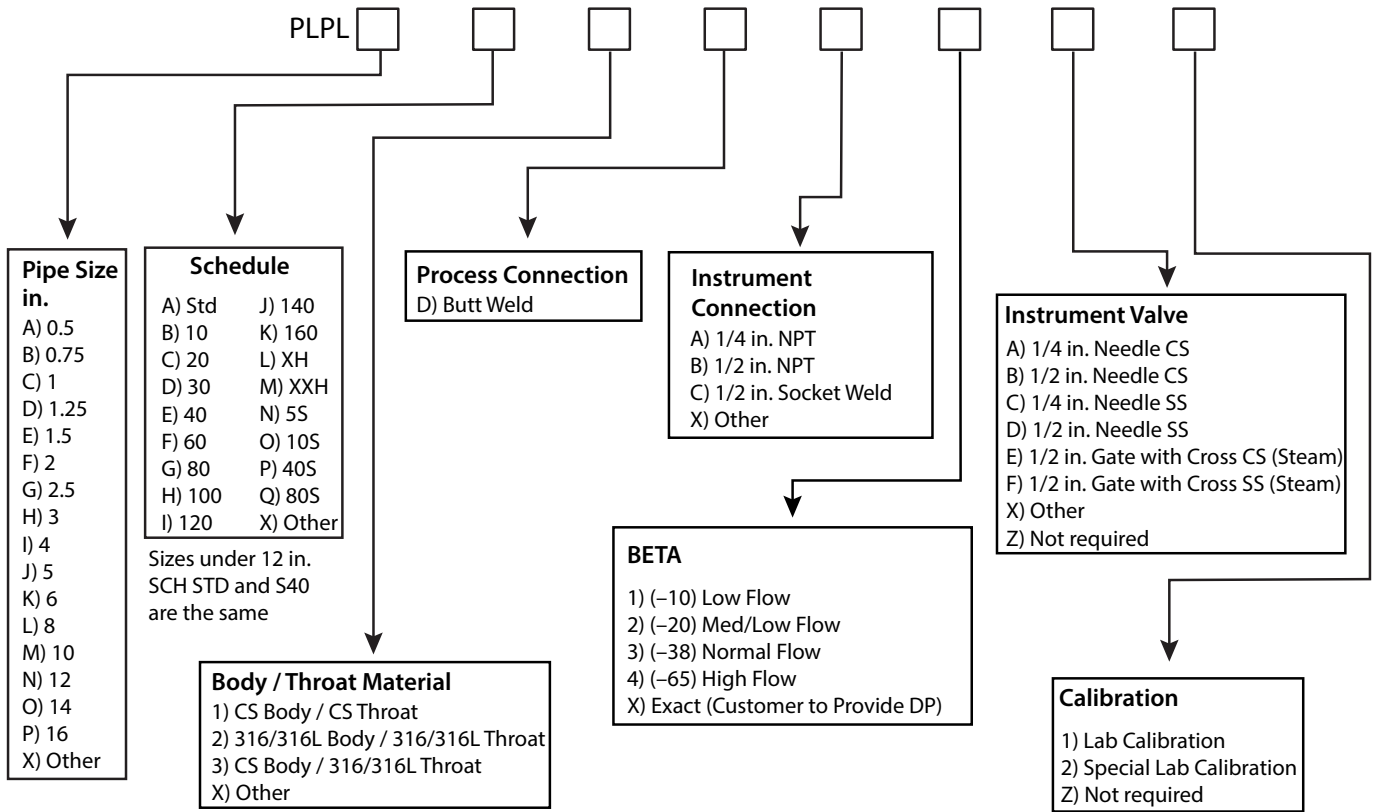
PLPL

Pipe Size in.
A) 0.5
B) 0.75
C) 1
D) 1.25
E) 1.5
F) 2
G) 2.5
H) 3
I) 4
J) 5
K) 6
L) 8
M) 10
N) 12
O) 14
P) 16
X) Other

Schedule
| | |
|---|---|
| A) Std | J) 140 |
| B) 10 | K) 160 |
| C) 20 | L) XH |
| D) 30 | M) XXH |
| E) 40 | N) 5S |
| F) 60 | O) 10S |
| G) 80 | P) 40S |
| H) 100 | Q) 80S |
| I) 120 | X) Other |

Sizes under 12 in. SCH STD and S40 are the same

Body / Throat Material
1) CS Body / CS Throat
2) 316/316L Body / 316/316L Throat
3) CS Body / 316/316L Throat
X) Other

Process Connection
D) Butt Weld

Instrument Connection
A) 1/4 in. NPT
B) 1/2 in. NPT
C) 1/2 in. Socket Weld
X) Other

BETA
1) (–10) Low Flow
2) (–20) Med/Low Flow
3) (–38) Normal Flow
4) (–65) High Flow
X) Exact (Customer to Provide DP)

Instrument Valve
A) 1/4 in. Needle CS
B) 1/2 in. Needle CS
C) 1/4 in. Needle SS
D) 1/2 in. Needle SS
E) 1/2 in. Gate with Cross CS (Steam)
F) 1/2 in. Gate with Cross SS (Steam)
X) Other
Z) Not required

Calibration
1) Lab Calibration
2) Special Lab Calibration
Z) Not required